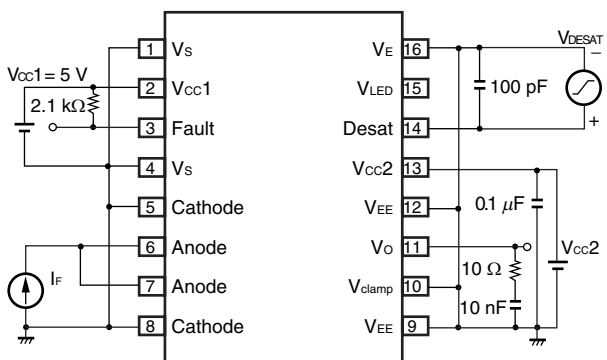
$V_{CC}1 = 5$ V
2.1 kΩ
$I_F$
1 $V_S$
2 $V_{CC}1$
3 Fault
4 $V_S$
5 Cathode
6 Anode
7 Anode
8 Cathode
$V_E$ 16
$V_{LED}$ 15
Desat 14
$V_{CC}2$ 13
$V_{EE}$ 12
$V_O$ 11
$V_{clamp}$ 10
$V_{EE}$ 9
$V_{DESAT}$
–
+
100 pF
0.1 $\mu$F
$V_{CC}2$
10 Ω
10 nF